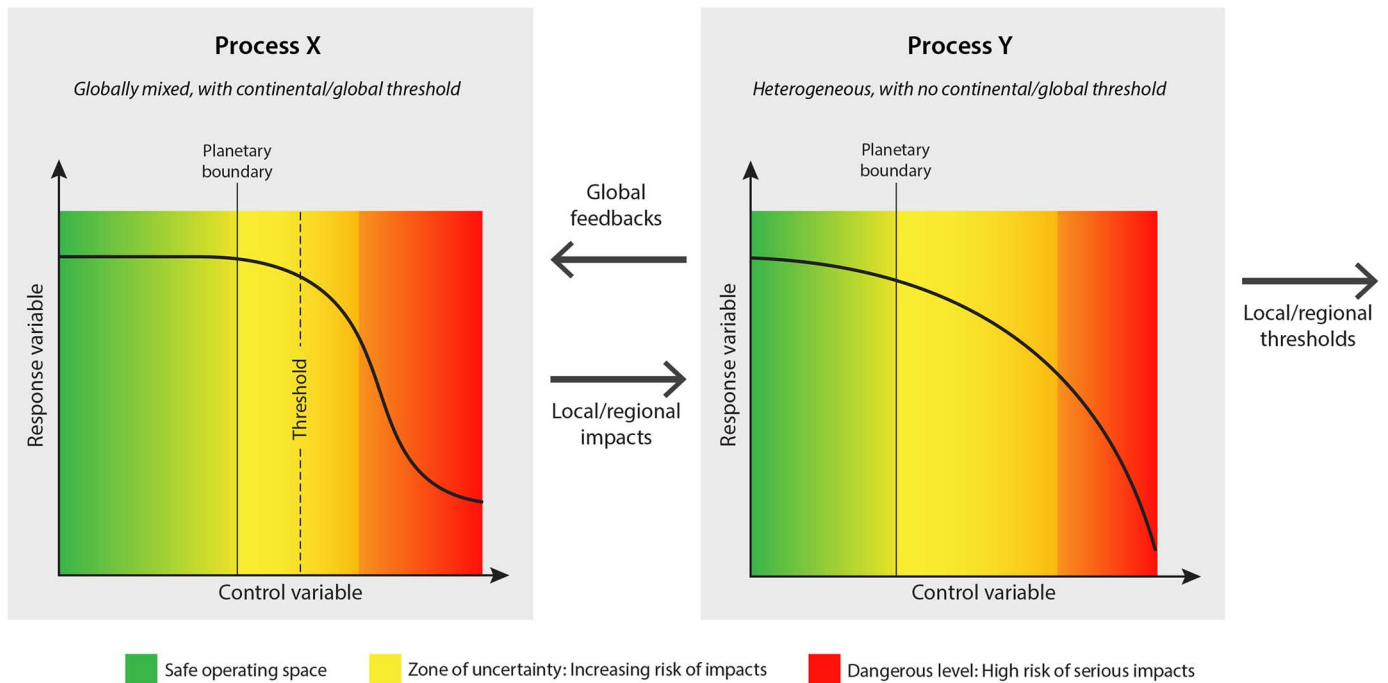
Process X

Globally mixed, with continental/global threshold

Planetary boundary

Threshold

Response variable

Control variable

Global feedbacks

Local/regional impacts

Process Y

Heterogeneous, with no continental/global threshold

Planetary boundary

Response variable

Control variable

Local/regional thresholds

Safe operating space

Zone of uncertainty: Increasing risk of impacts

Dangerous level: High risk of serious impacts